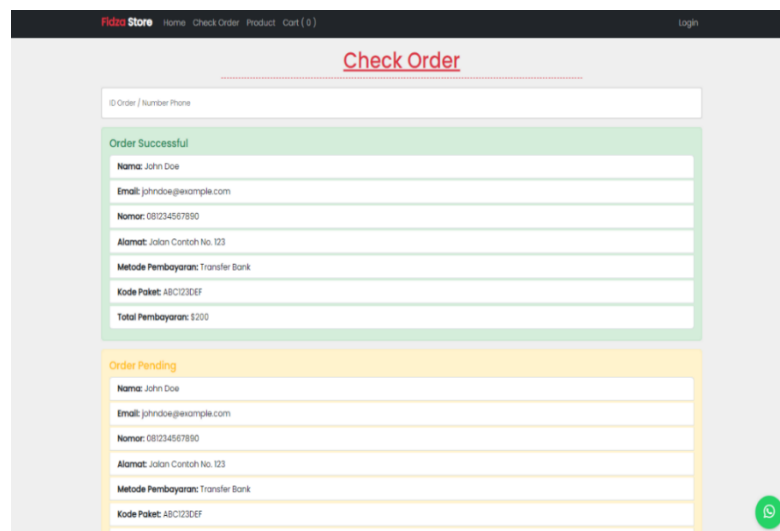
Fidza Store Home Check Order Product Cart ( 0 ) Login

Check Order

ID Order / Number Phone

Order Successful

Nama: John Doe

Email: johndoe@example.com

Nomor: 081234567890

Alamat: Jalan Contoh No. 123

Metode Pembayaran: Transfer Bank

Kode Paket: ABC123DEF

Total Pembayaran: $200

Order Pending

Nama: John Doe

Email: johndoe@example.com

Nomor: 081234567890

Alamat: Jalan Contoh No. 123

Metode Pembayaran: Transfer Bank

Kode Paket: ABC123DEF